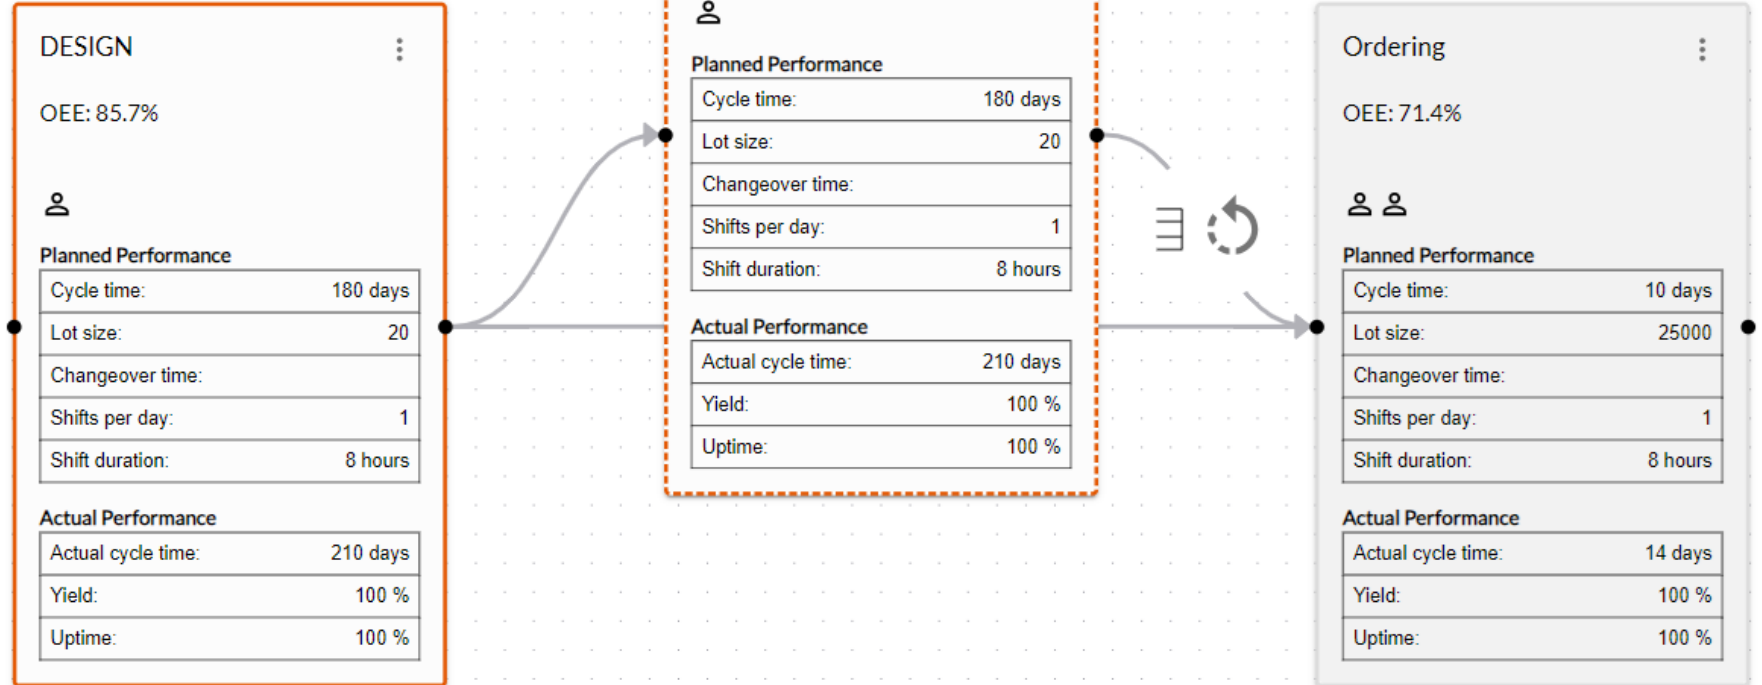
DESIGN

OEE: 85.7%

Planned Performance

| Cycle time: | 180 days |
|---|---|
| Lot size: | 20 |
| Changeover time: | |
| Shifts per day: | 1 |
| Shift duration: | 8 hours |

Actual Performance

| Actual cycle time: | 210 days |
|---|---|
| Yield: | 100 % |
| Uptime: | 100 % |

Planned Performance

| Cycle time: | 180 days |
|---|---|
| Lot size: | 20 |
| Changeover time: | |
| Shifts per day: | 1 |
| Shift duration: | 8 hours |

Actual Performance

| Actual cycle time: | 210 days |
|---|---|
| Yield: | 100 % |
| Uptime: | 100 % |

Ordering

OEE: 71.4%

Planned Performance

| Cycle time: | 10 days |
|---|---|
| Lot size: | 25000 |
| Changeover time: | |
| Shifts per day: | 1 |
| Shift duration: | 8 hours |

Actual Performance

| Actual cycle time: | 14 days |
|---|---|
| Yield: | 100 % |
| Uptime: | 100 % |